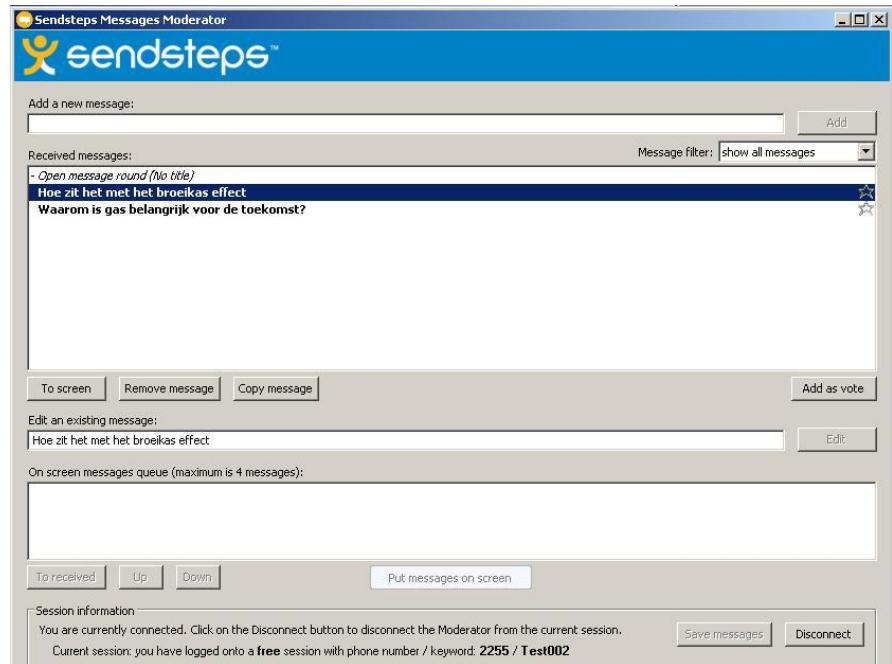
Sendsteps Messages Moderator

sendsteps™

Add a new message:

Add

Received messages:

Message filter: show all messages

- Open message round (No title)

Hoe zit het met het broeikas effect

Waarom is gas belangrijk voor de toekomst?

To screen

Remove message

Copy message

Add as vote

Edit an existing message:

Hoe zit het met het broeikas effect

Edit

On screen messages queue (maximum is 4 messages):

To received

Up

Down

Put messages on screen

Session information

You are currently connected. Click on the Disconnect button to disconnect the Moderator from the current session.

Current session: you have logged onto a **free** session with phone number / keyword: **2255 / Test002**

Save messages

Disconnect